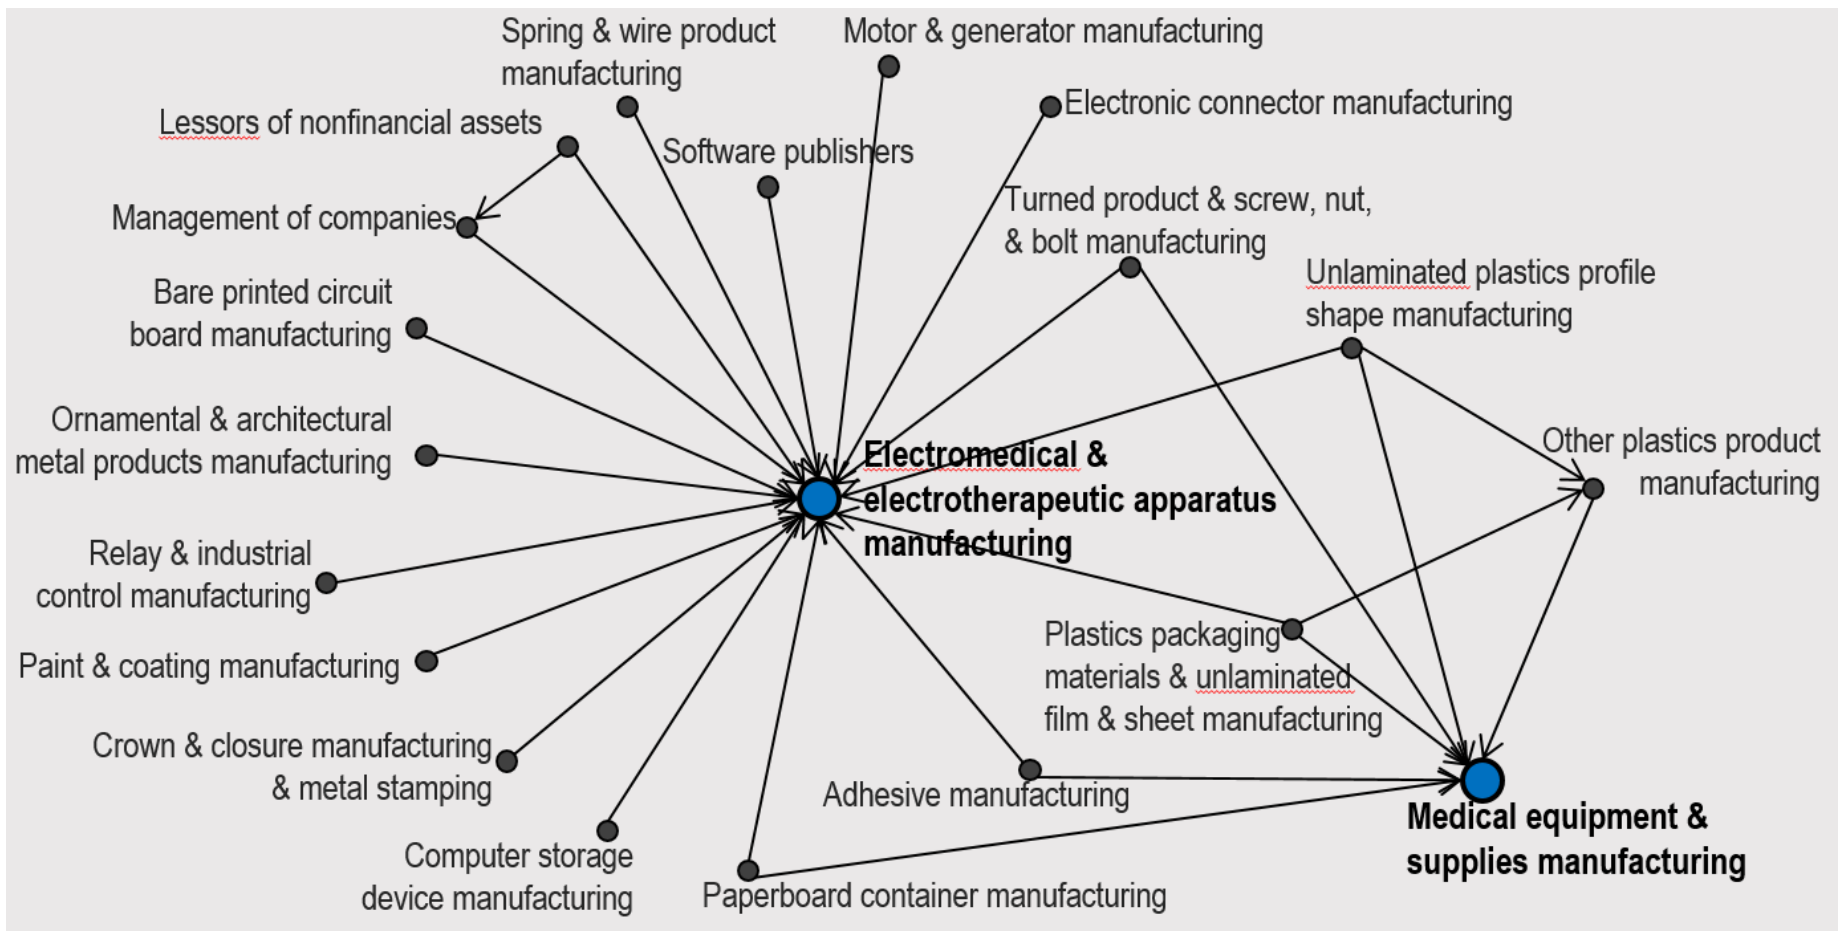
Spring & wire product manufacturing

Motor & generator manufacturing

Electronic connector manufacturing

Lessors of nonfinancial assets

Software publishers

Management of companies

Turned product & screw, nut, & bolt manufacturing

Unlaminated plastics profile shape manufacturing

Bare printed circuit board manufacturing

Ornamental & architectural metal products manufacturing

Electromedical & electrotherapeutic apparatus manufacturing

Other plastics product manufacturing

Relay & industrial control manufacturing

Paint & coating manufacturing

Plastics packaging materials & unlaminated film & sheet manufacturing

Crown & closure manufacturing & metal stamping

Adhesive manufacturing

Medical equipment & supplies manufacturing

Computer storage device manufacturing

Paperboard container manufacturing